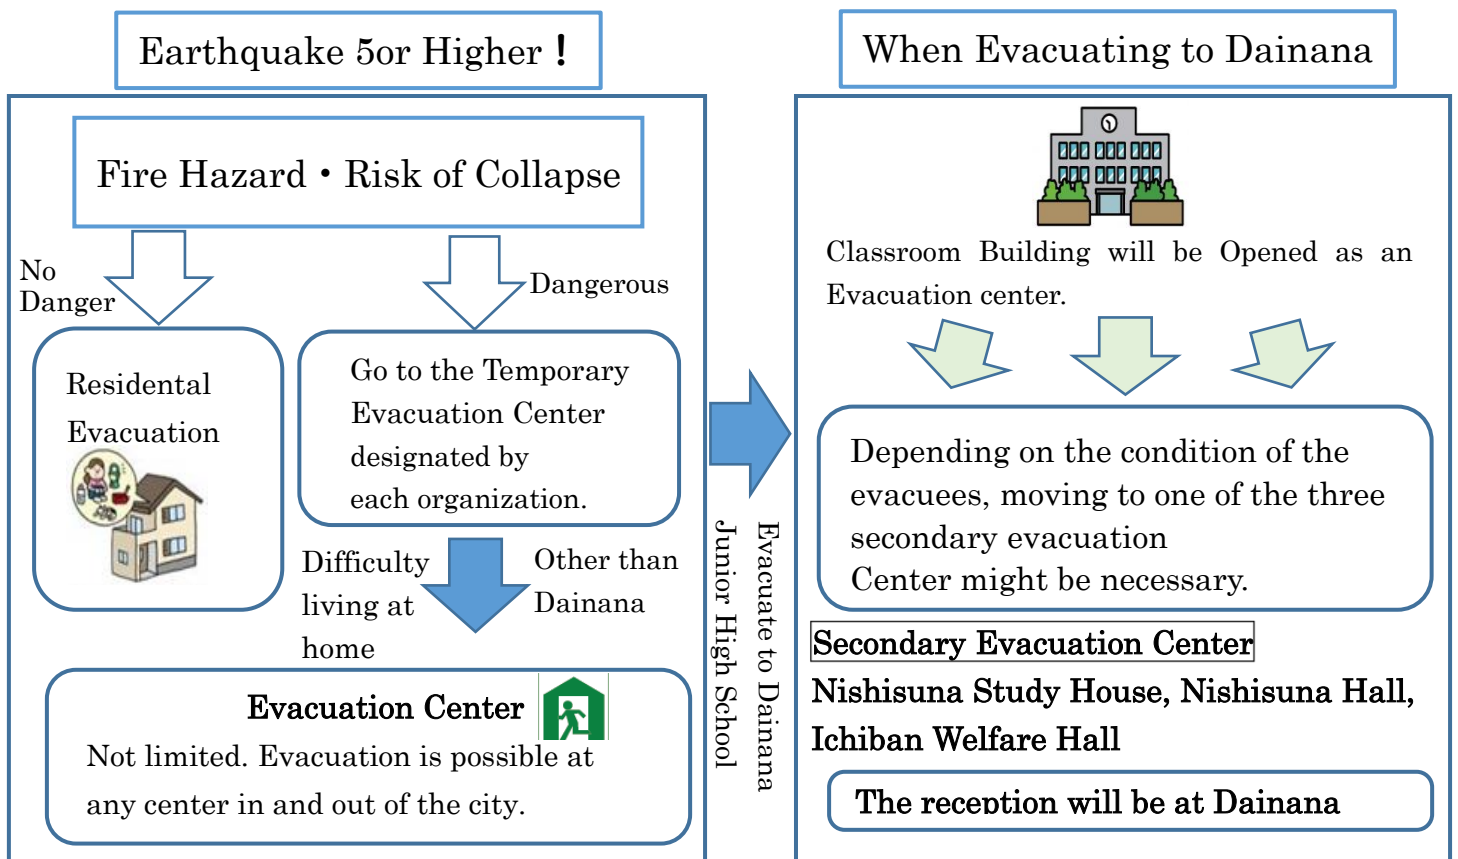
Earthquake 5or Higher！

Fire Hazard・Risk of Collapse

No Danger

Dangerous

Residental Evacuation

Go to the Temporary Evacuation Center designated by each organization.

Difficulty living at home

Other than Dainana

Evacuation Center

Not limited. Evacuation is possible at any center in and out of the city.

Evacuate to Dainana Junior High School

When Evacuating to Dainana

Classroom Building will be Opened as an Evacuation center.

Depending on the condition of the evacuees, moving to one of the three secondary evacuation Center might be necessary.

Secondary Evacuation Center

Nishisuna Study House, Nishisuna Hall, Ichiban Welfare Hall

The reception will be at Dainana